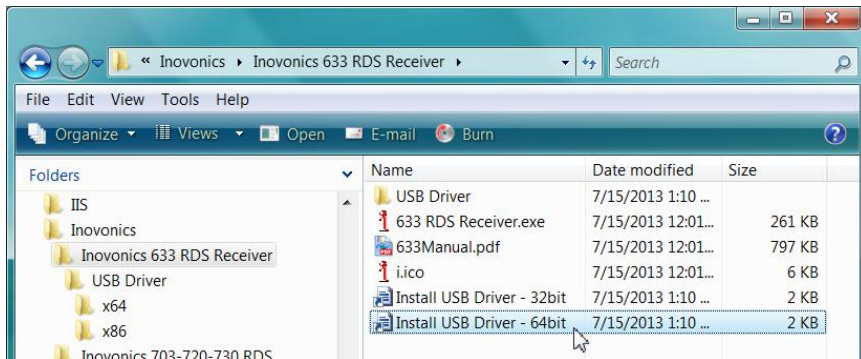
« Inovonics ▸ Inovonics 633 RDS Receiver ▸

Search

File Edit View Tools Help

Organize ▾ Views ▾ Open E-mail Burn

Folders

IIS
Inovonics
Inovonics 633 RDS Receiver
USB Driver
x64
x86
Inovonics 703-720-730 RDS

| Name | Date modified | Size |
|---|---|---|
| USB Driver | 7/15/2013 1:10 ... | |
| 633 RDS Receiver.exe | 7/15/2013 12:01... | 261 KB |
| 633Manual.pdf | 7/15/2013 12:01... | 797 KB |
| i.ico | 7/15/2013 12:01... | 6 KB |
| Install USB Driver - 32bit | 7/15/2013 1:10 ... | 2 KB |
| Install USB Driver - 64bit | 7/15/2013 1:10 ... | 2 KB |